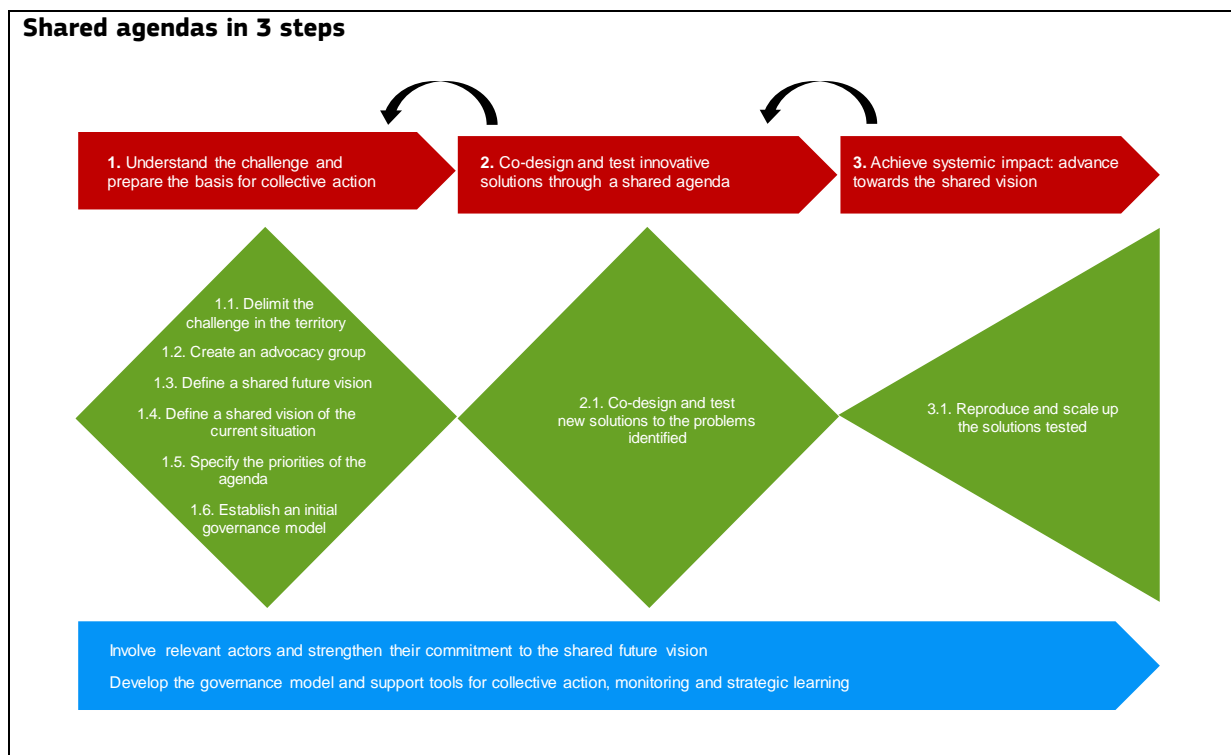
Shared agendas in 3 steps

1. Understand the challenge and prepare the basis for collective action

2. Co-design and test innovative solutions through a shared agenda

3. Achieve systemic impact: advance towards the shared vision

1.1. Delimit the challenge in the territory

1.2. Create an advocacy group

1.3. Define a shared future vision

1.4. Define a shared vision of the current situation

1.5. Specify the priorities of the agenda

1.6. Establish an initial governance model

2.1. Co-design and test new solutions to the problems identified

3.1. Reproduce and scale up the solutions tested

Involve relevant actors and strengthen their commitment to the shared future vision

Develop the governance model and support tools for collective action, monitoring and strategic learning